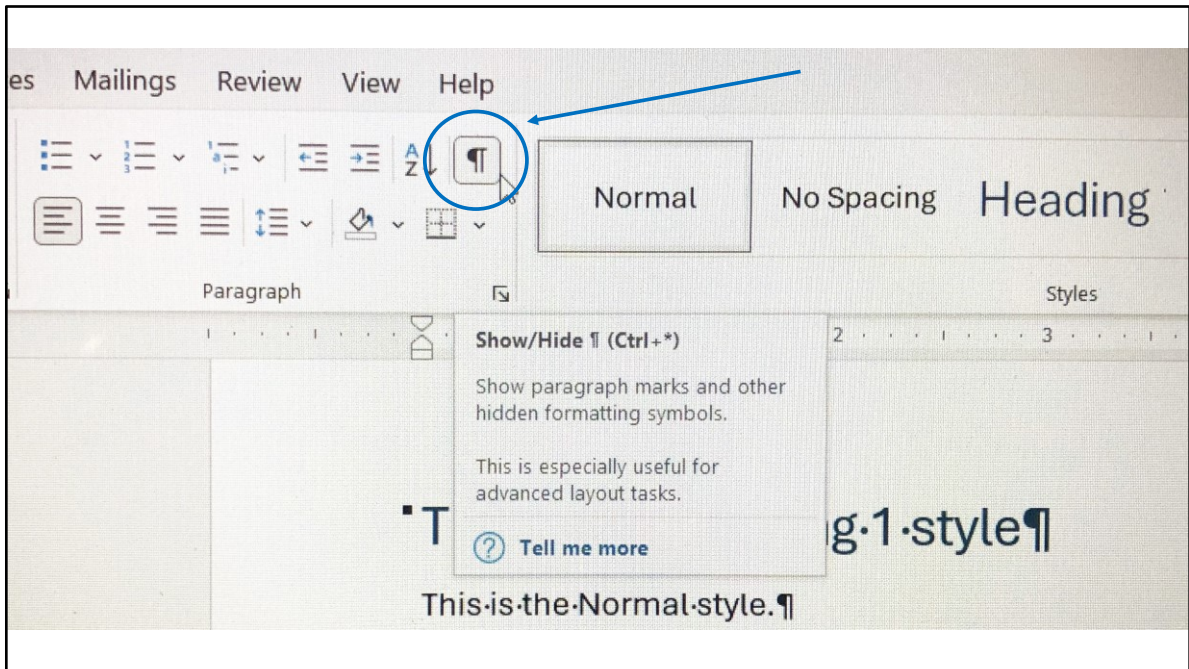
es Mailings Review View Help

¶

Normal

No Spacing

Heading

Paragraph

Styles

2 3

Show/Hide ¶ (Ctrl+*)

Show paragraph marks and other hidden formatting symbols.

This is especially useful for advanced layout tasks.

Tell me more

T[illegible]g·1·style¶

This·is·the·Normal·style.¶